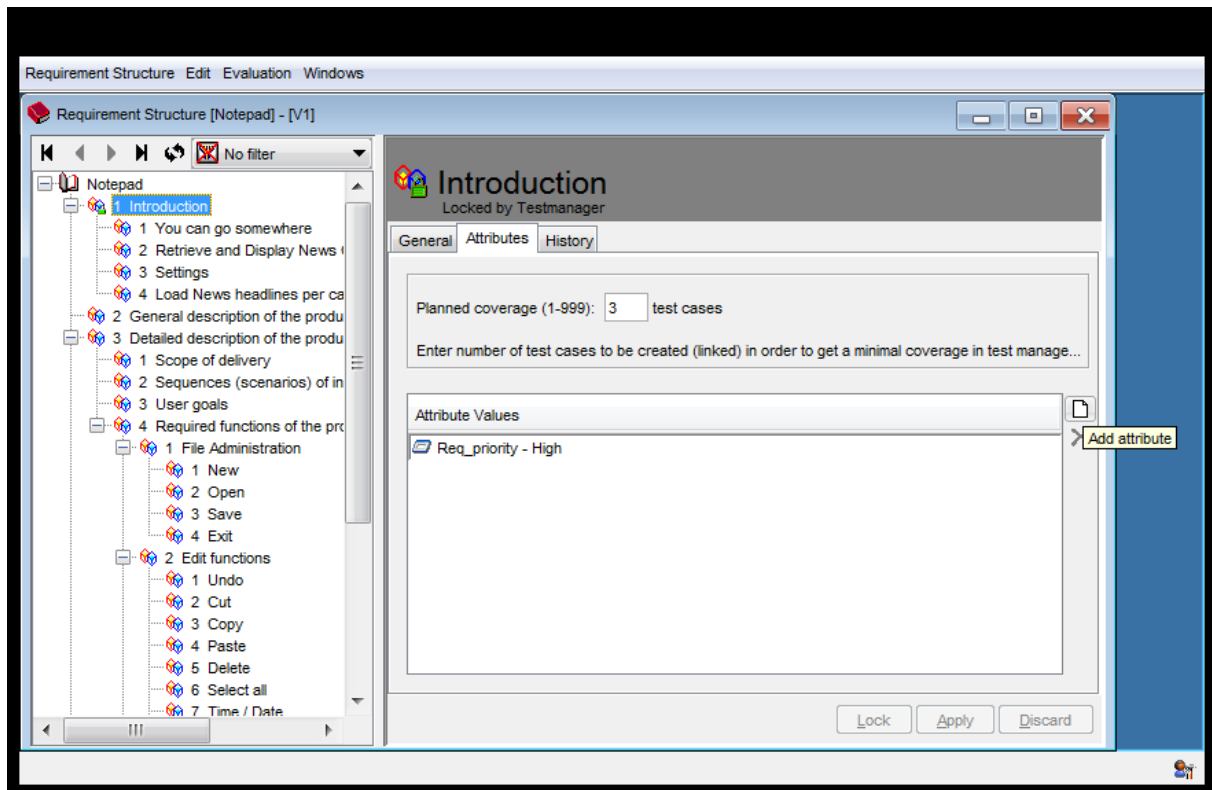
Requirement Structure Edit Evaluation Windows

Requirement Structure [Notepad] - [V1]

No filter

Notepad
1 Introduction
1 You can go somewhere
2 Retrieve and Display News (
3 Settings
4 Load News headlines per ca
2 General description of the produ
3 Detailed description of the produ
1 Scope of delivery
2 Sequences (scenarios) of in
3 User goals
4 Required functions of the pro
1 File Administration
1 New
2 Open
3 Save
4 Exit
2 Edit functions
1 Undo
2 Cut
3 Copy
4 Paste
5 Delete
6 Select all
7 Time / Date

Introduction
Locked by Testmanager

General Attributes History

Planned coverage (1-999): 3 test cases

Enter number of test cases to be created (linked) in order to get a minimal coverage in test manage...

Attribute Values

Add attribute

Req_priority - High

Lock Apply Discard